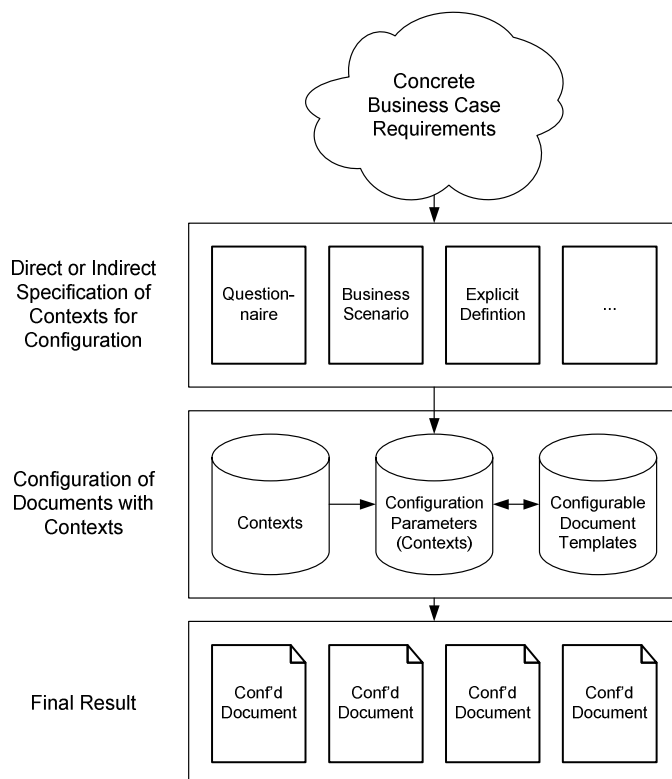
Concrete Business Case Requirements

Direct or Indirect Specification of Contexts for Configuration

Questionnaire

Business Scenario

Explicit Defintion

...

Configuration of Documents with Contexts

Contexts

Configuration Parameters (Contexts)

Configurable Document Templates

Final Result

Conf'd Document

Conf'd Document

Conf'd Document

Conf'd Document